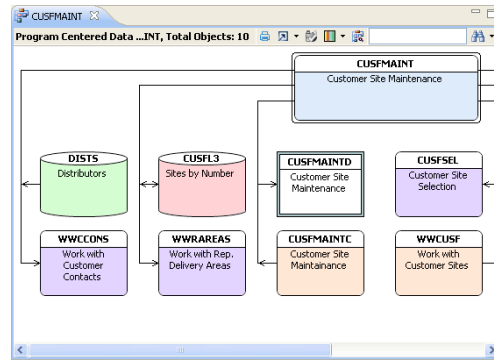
CUSFMAINT

Program Centered Data ...INT, Total Objects: 10

CUSFMAINT
Customer Site Maintenance

DISTS
Distributors

CUSFL3
Sites by Number

CUSFMAINTD
Customer Site Maintenance

CUSFSEL
Customer Site Selection

WWCCONS
Work with Customer Contacts

WWRAREAS
Work with Rep. Delivery Areas

CUSFMAINTC
Customer Site Maintainance

WWCUSF
Work with Customer Sites